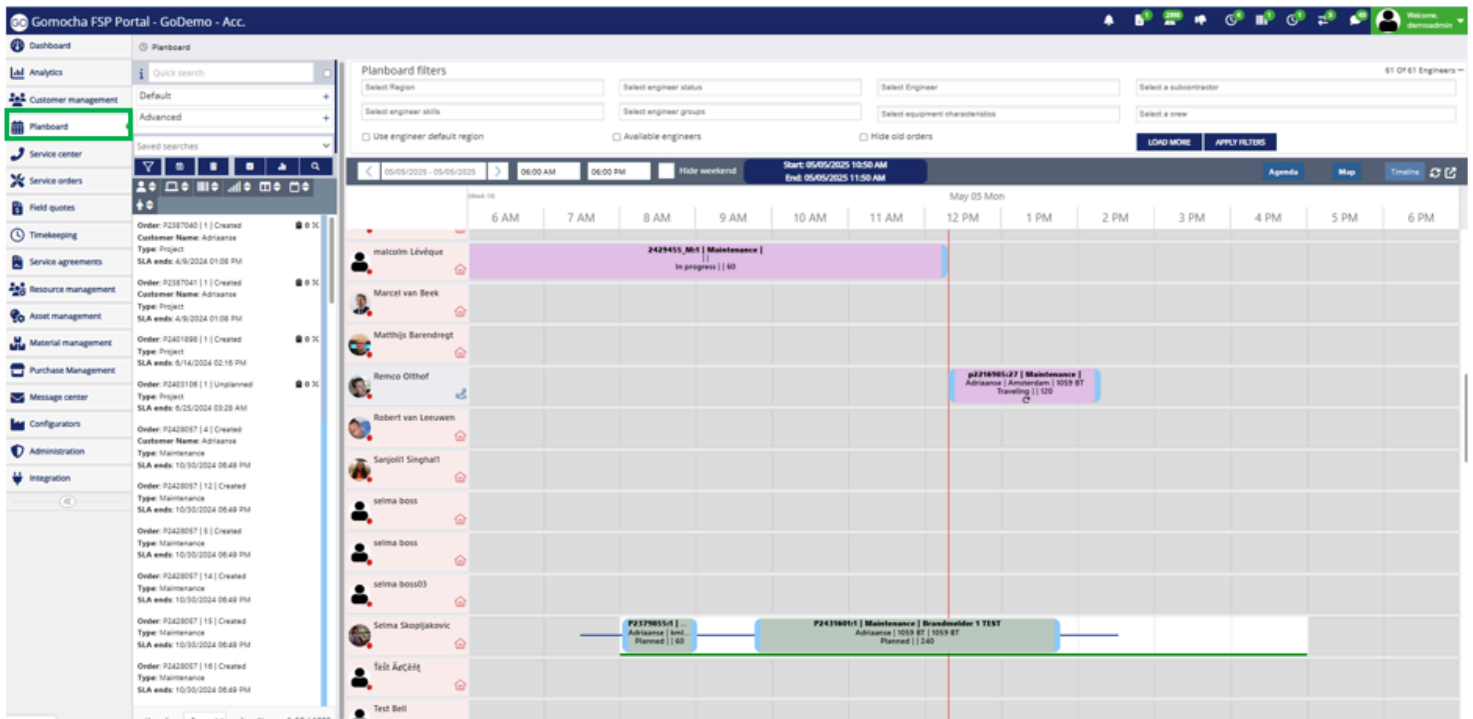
Gomocha FSP Portal - GoDemo - Acc.

Welcome, demoadmin

Dashboard
Analytics
Customer management
Planboard
Service center
Service orders
Field quotes
Timekeeping
Service agreements
Resource management
Asset management
Material management
Purchase Management
Message center
Configurators
Administration
Integration

Planboard

Quick search
Default
Advanced
Saved searches

Order: P2387040 | 1 | Created
Customer Name: Adriaanse
Type: Project
SLA ends: 4/9/2024 01:08 PM

Order: P2387041 | 1 | Created
Customer Name: Adriaanse
Type: Project
SLA ends: 4/9/2024 01:08 PM

Order: P2401898 | 1 | Created
Type: Project
SLA ends: 6/14/2024 02:16 PM

Order: P2403108 | 1 | Unplanned
Type: Project
SLA ends: 6/25/2024 03:28 AM

Order: P2428057 | 4 | Created
Customer Name: Adriaanse
Type: Maintenance
SLA ends: 10/30/2024 06:49 PM

Order: P2428057 | 12 | Created
Type: Maintenance
SLA ends: 10/30/2024 06:49 PM

Order: P2428057 | 5 | Created
Type: Maintenance
SLA ends: 10/30/2024 06:49 PM

Order: P2428057 | 14 | Created
Type: Maintenance
SLA ends: 10/30/2024 06:49 PM

Order: P2428057 | 15 | Created
Type: Maintenance
SLA ends: 10/30/2024 06:49 PM

Order: P2428057 | 16 | Created
Type: Maintenance
SLA ends: 10/30/2024 06:49 PM

Planboard filters
61 OF 61 Engineers
Select Region
Select engineer status
Select Engineer
Select a subcontractor
Select engineer skills
Select engineer groups
Select equipment characteristics
Select a crew
Use engineer default region
Available engineers
Hide old orders
LOAD MORE
APPLY FILTERS

05/05/2025 - 05/05/2025
06:00 AM
06:00 PM
Hide weekend
Start: 05/05/2025 10:50 AM
End: 05/05/2025 11:50 AM
Agenda
Map
Timeline

Week 19
May 05 Mon
6 AM | 7 AM | 8 AM | 9 AM | 10 AM | 11 AM | 12 PM | 1 PM | 2 PM | 3 PM | 4 PM | 5 PM | 6 PM

malcolm Lévêque
2429455_M:1 | Maintenance |
| |
In progress | | 60

Marcel van Beek
Matthijs Barendregt
Remco Olthof
p2216985:27 | Maintenance |
Adriaanse | Amsterdam | 1059 BT
Traveling | | 120

Robert van Leeuwen
Sanjoli1 Singhal1
selma boss
selma boss
selma boss03
Selma Skopljakovic
P2379855:1 | ...
Adriaanse | kml...
Planned | | 60
P2431601:1 | Maintenance | Brandmelder 1 TEST
Adriaanse | 1059 BT | 1059 BT
Planned | | 240

Ŧëŝt ÄæÇëñţ
Test Bell